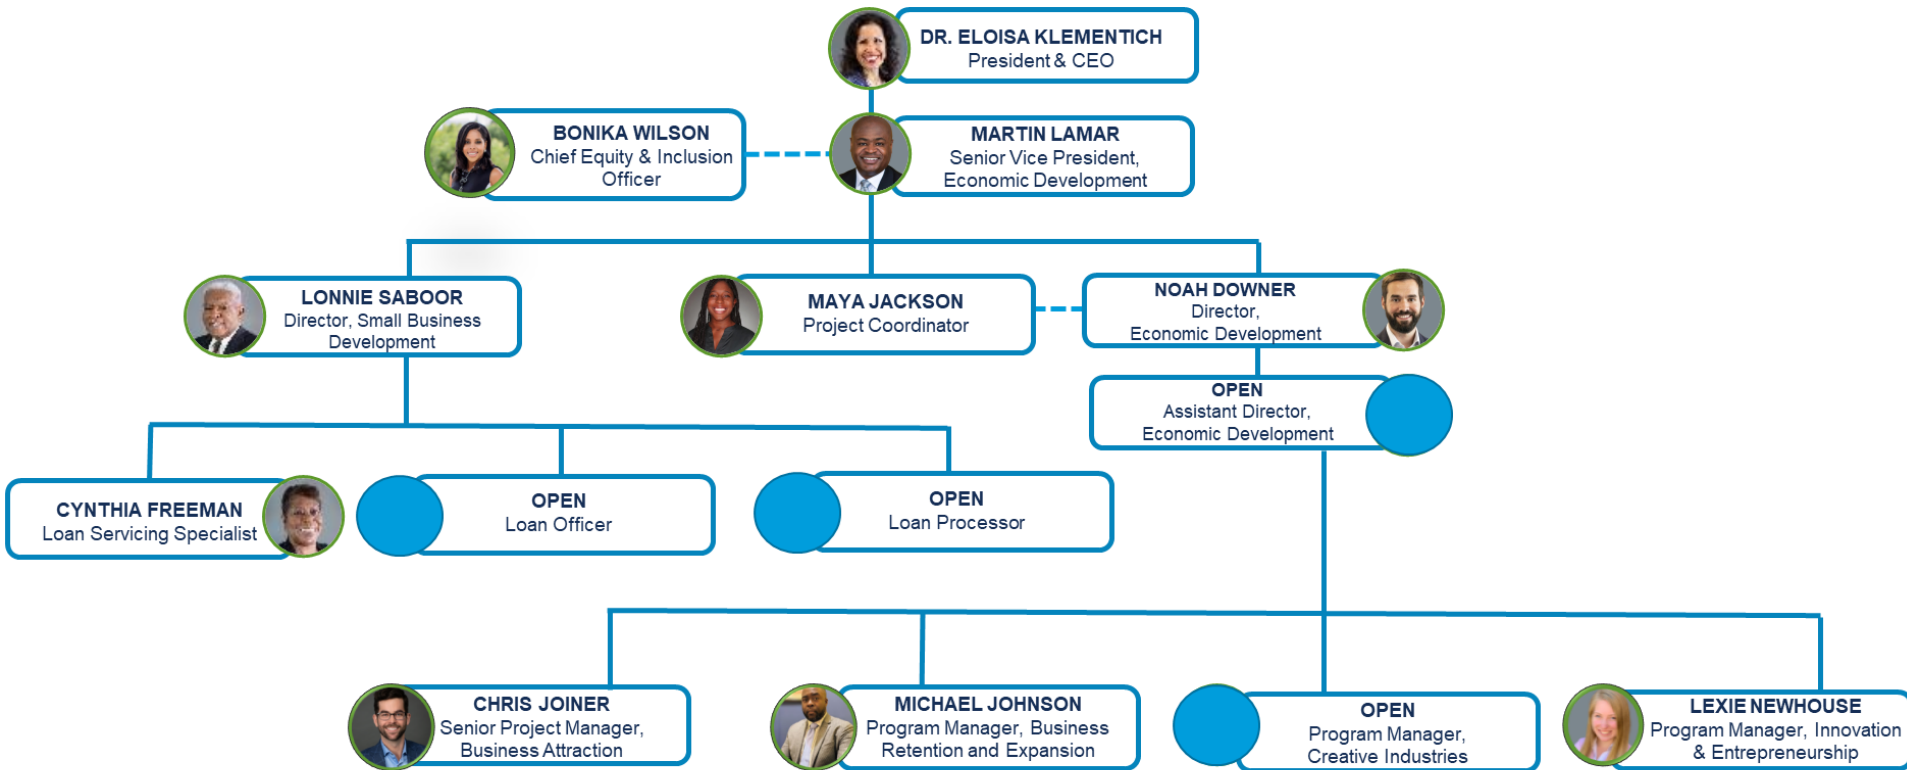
DR. ELOISA KLEMENTICH
President & CEO

BONIKA WILSON
Chief Equity & Inclusion Officer

MARTIN LAMAR
Senior Vice President, Economic Development

LONNIE SABOOR
Director, Small Business Development

MAYA JACKSON
Project Coordinator

NOAH DOWNER
Director, Economic Development

OPEN
Assistant Director, Economic Development

CYNTHIA FREEMAN
Loan Servicing Specialist

OPEN
Loan Officer

OPEN
Loan Processor

CHRIS JOINER
Senior Project Manager, Business Attraction

MICHAEL JOHNSON
Program Manager, Business Retention and Expansion

OPEN
Program Manager, Creative Industries

LEXIE NEWHOUSE
Program Manager, Innovation & Entrepreneurship